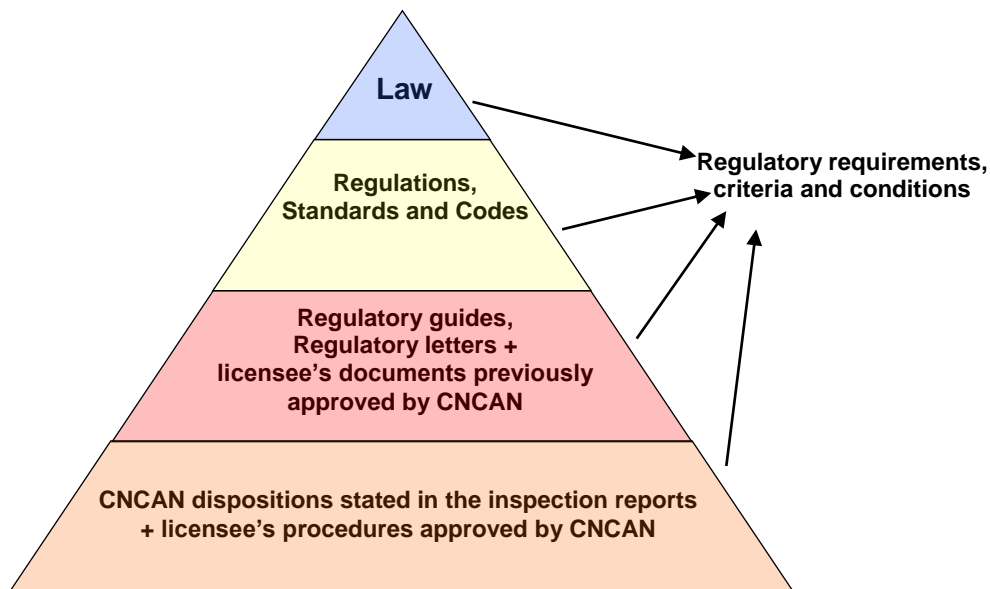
Law

Regulations, Standards and Codes

Regulatory guides, Regulatory letters + licensee's documents previously approved by CNCAN

CNCAN dispositions stated in the inspection reports + licensee's procedures approved by CNCAN

Regulatory requirements, criteria and conditions